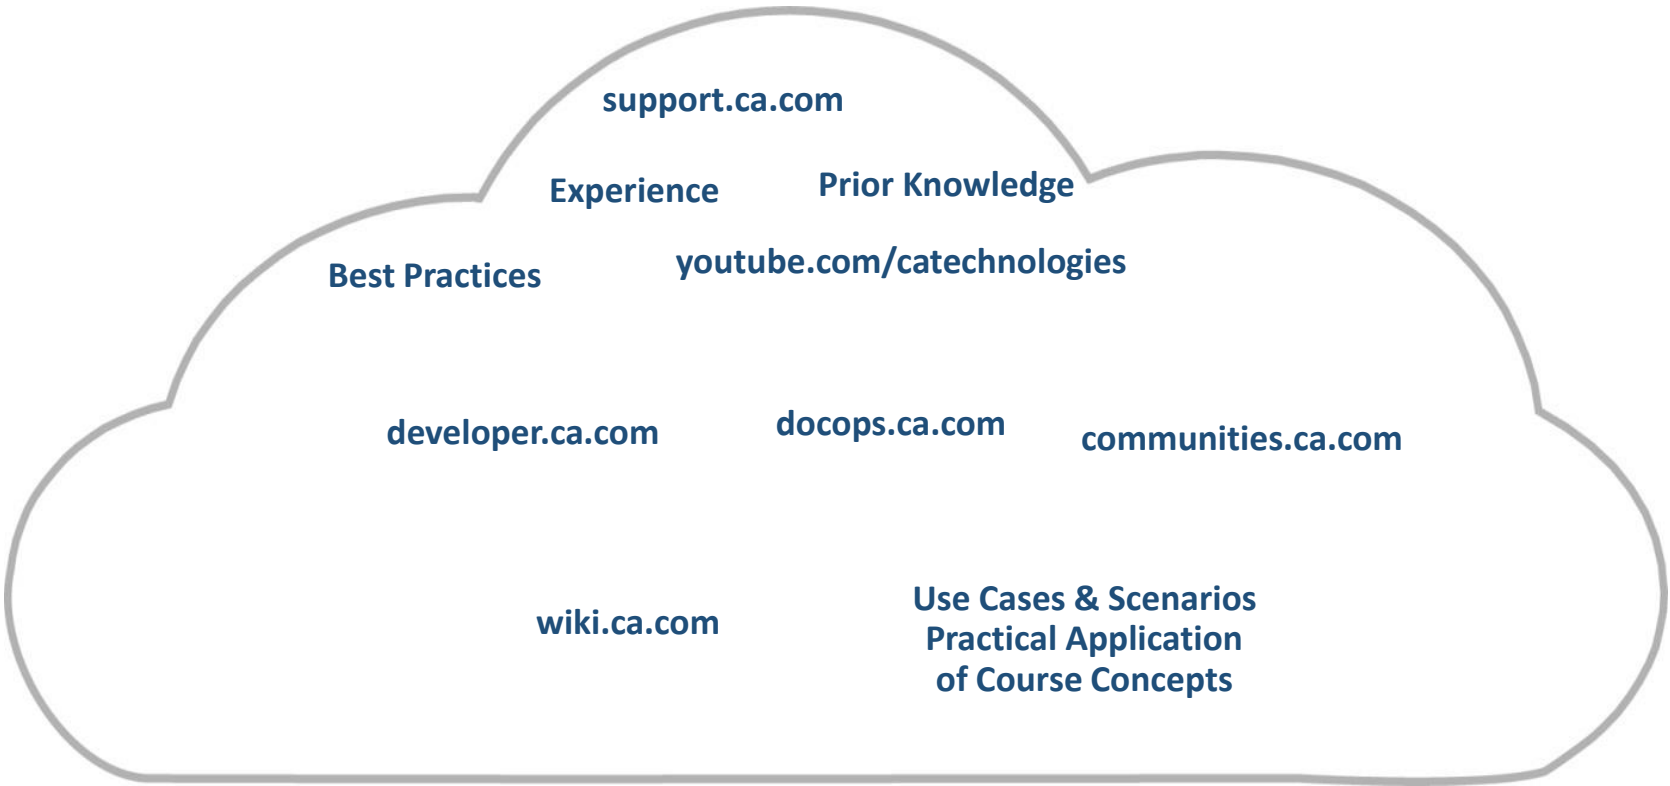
support.ca.com

Experience

Prior Knowledge

Best Practices

youtube.com/catechnologies

developer.ca.com

docops.ca.com

communities.ca.com

wiki.ca.com

Use Cases & Scenarios
Practical Application
of Course Concepts